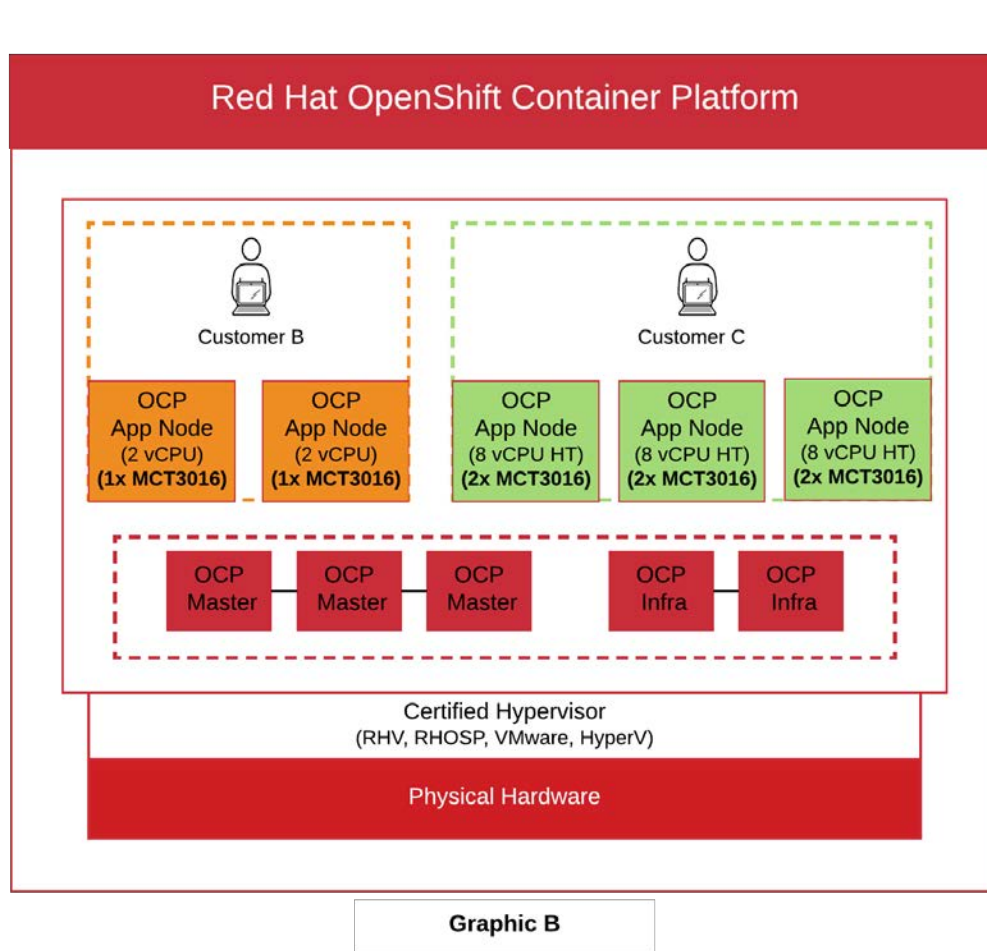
Red Hat OpenShift Container Platform

Customer B

Customer C

OCP App Node (2 vCPU) **(1x MCT3016)**

OCP App Node (2 vCPU) **(1x MCT3016)**

OCP App Node (8 vCPU HT) **(2x MCT3016)**

OCP App Node (8 vCPU HT) **(2x MCT3016)**

OCP App Node (8 vCPU HT) **(2x MCT3016)**

OCP Master

OCP Master

OCP Master

OCP Infra

OCP Infra

Certified Hypervisor
(RHV, RHOSP, VMware, HyperV)

Physical Hardware

**Graphic B**